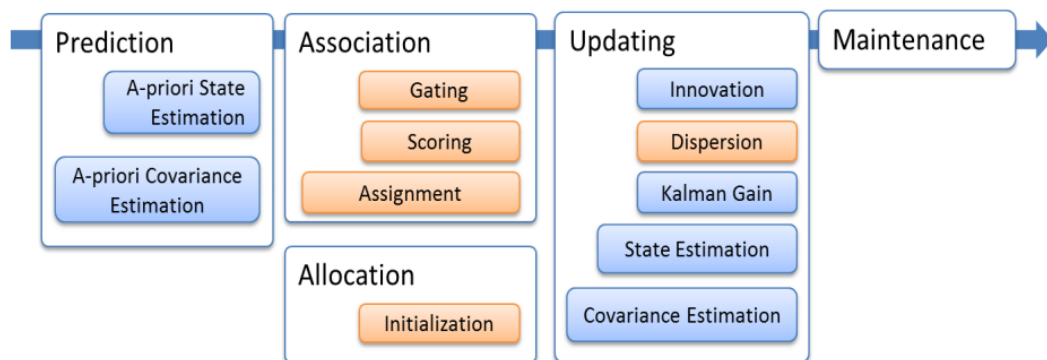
Prediction

A-priori State Estimation

A-priori Covariance Estimation

Association

Gating

Scoring

Assignment

Allocation

Initialization

Updating

Innovation

Dispersion

Kalman Gain

State Estimation

Covariance Estimation

Maintenance